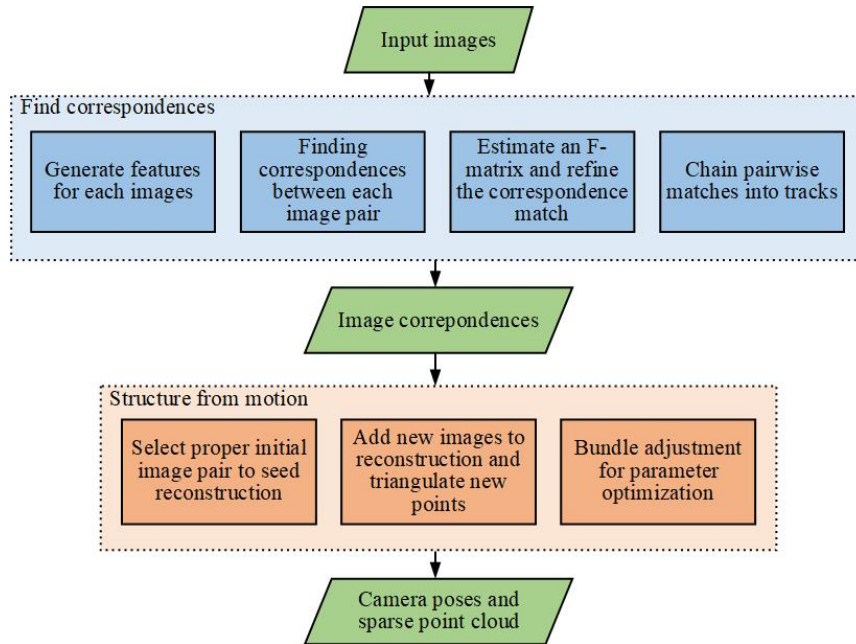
Input images

Find correspondences

Generate features for each images

Finding correspondences between each image pair

Estimate an F-matrix and refine the correspondence match

Chain pairwise matches into tracks

Image correpondences

Structure from motion

Select proper initial image pair to seed reconstruction

Add new images to reconstruction and triangulate new points

Bundle adjustment for parameter optimization

Camera poses and sparse point cloud